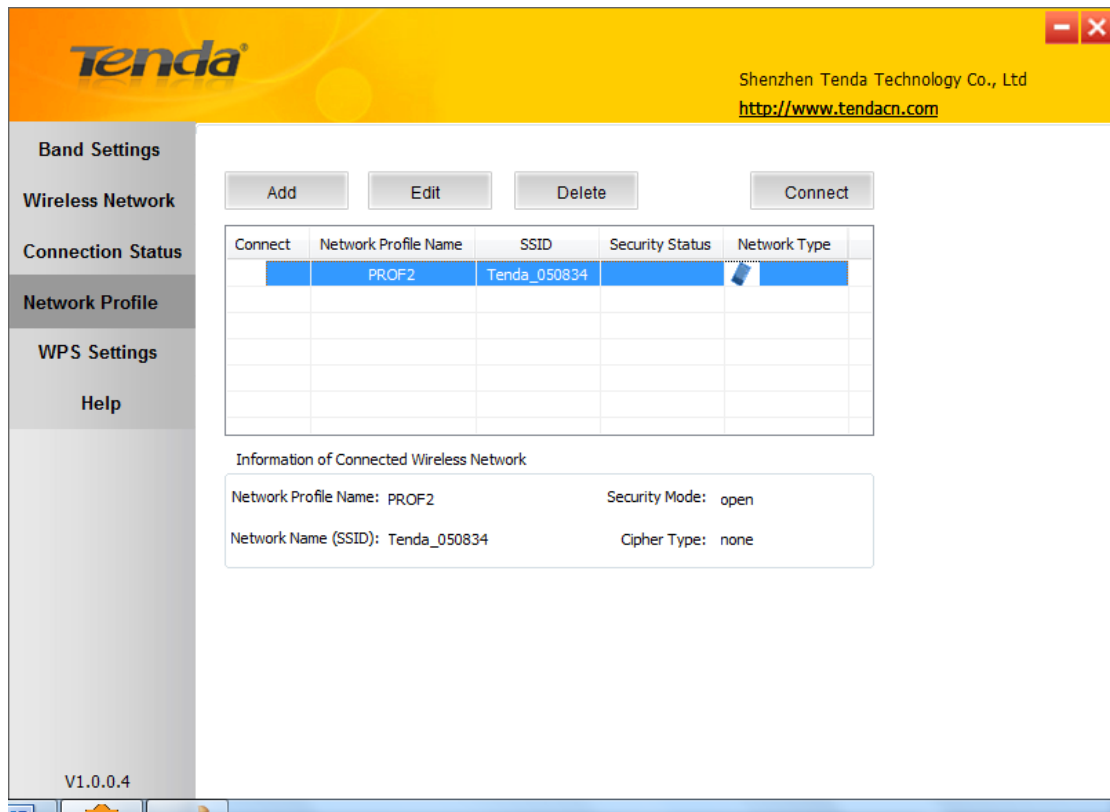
Tenda®

Shenzhen Tenda Technology Co., Ltd
http://www.tendacn.com

Band Settings
Wireless Network
Connection Status
Network Profile
WPS Settings
Help

Add
Edit
Delete
Connect

| Connect | Network Profile Name | SSID | Security Status | Network Type |
|---|---|---|---|---|
| | PROF2 | Tenda_050834 | | |
| | | | | |
| | | | | |
| | | | | |
| | | | | |
| | | | | |

Information of Connected Wireless Network

Network Profile Name: PROF2
Security Mode: open
Network Name (SSID): Tenda_050834
Cipher Type: none

V1.0.0.4